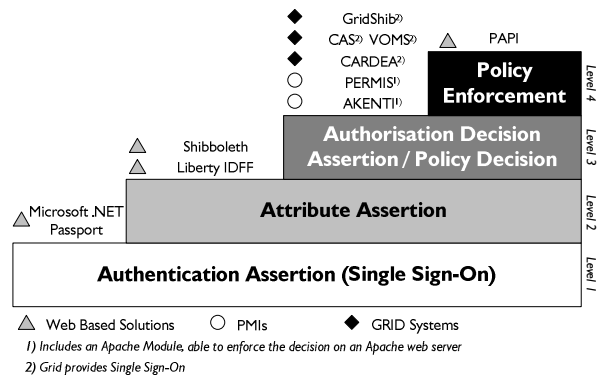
GridShib2)
CAS2) VOMS2)
CARDEA2)
PERMIS1)
AKENTI1)
PAPI

Policy Enforcement
Level 4

Shibboleth
Liberty IDFF

Authorisation Decision Assertion / Policy Decision
Level 3

Microsoft .NET Passport

Attribute Assertion
Level 2

Authentication Assertion (Single Sign-On)
Level 1

Web Based Solutions PMIs GRID Systems

1) Includes an Apache Module, able to enforce the decision on an Apache web server
2) Grid provides Single Sign-On